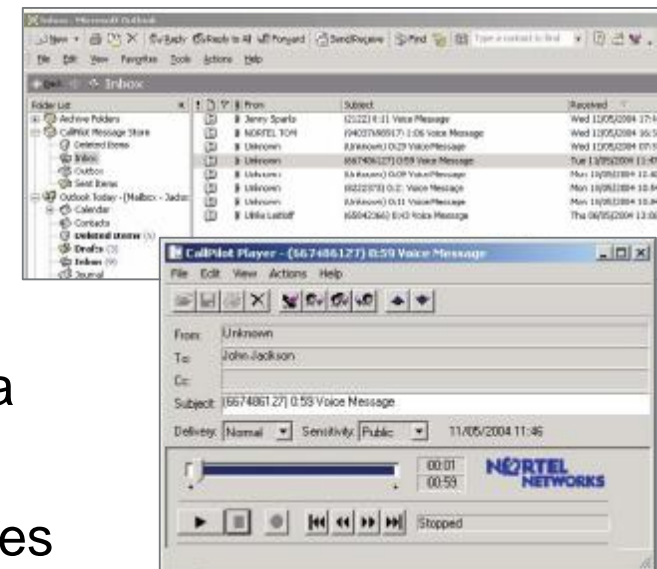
Inbox - Microsoft Outlook

New | Reply | Reply to All | Forward | Send/Receive | Find | Type a contact to find

File Edit View Favorites Tools Actions Help

Back | Inbox

Folder List

Archive Folders
CallPilot Message Store
Deleted Items
Inbox
Outbox
Sent Items
Outlook Today - [Mailbox - Jackson]
Calendar
Contacts
Deleted Items (5)
Drafts (3)
Inbox (9)
Journal

| From | Subject | Received |
|---|---|---|
| Jenny Sparks | (2122) 0:11 Voice Message | Wed 12/05/2004 17:4 |
| NORTEL TOM | (9403766917) 1:06 Voice Message | Wed 12/05/2004 16:5 |
| Unknown | (Unknown) 0:23 Voice Message | Wed 12/05/2004 07:5 |
| Unknown | (667486127) 0:59 Voice Message | Tue 11/05/2004 11:4 |
| Unknown | (Unknown) 0:09 Voice Message | Mon 10/05/2004 12:4 |
| Unknown | (8222373) 0:2: Voice Message | Mon 10/05/2004 10:5 |
| Unknown | (Unknown) 0:11 Voice Message | Mon 10/05/2004 10:4 |
| Ulrike Leitloff | (65042366) 0:43 Voice Message | Thu 06/05/2004 13:0 |

CallPilot Player - (667486127) 0:59 Voice Message

File Edit View Actions Help

From: Unknown
To: John Jackson
Cc:
Subject: (667486127) 0:59 Voice Message

Delivery: Normal Sensitivity: Public 11/05/2004 11:46

00:01
00:59

NORTEL NETWORKS

Stopped

a

es